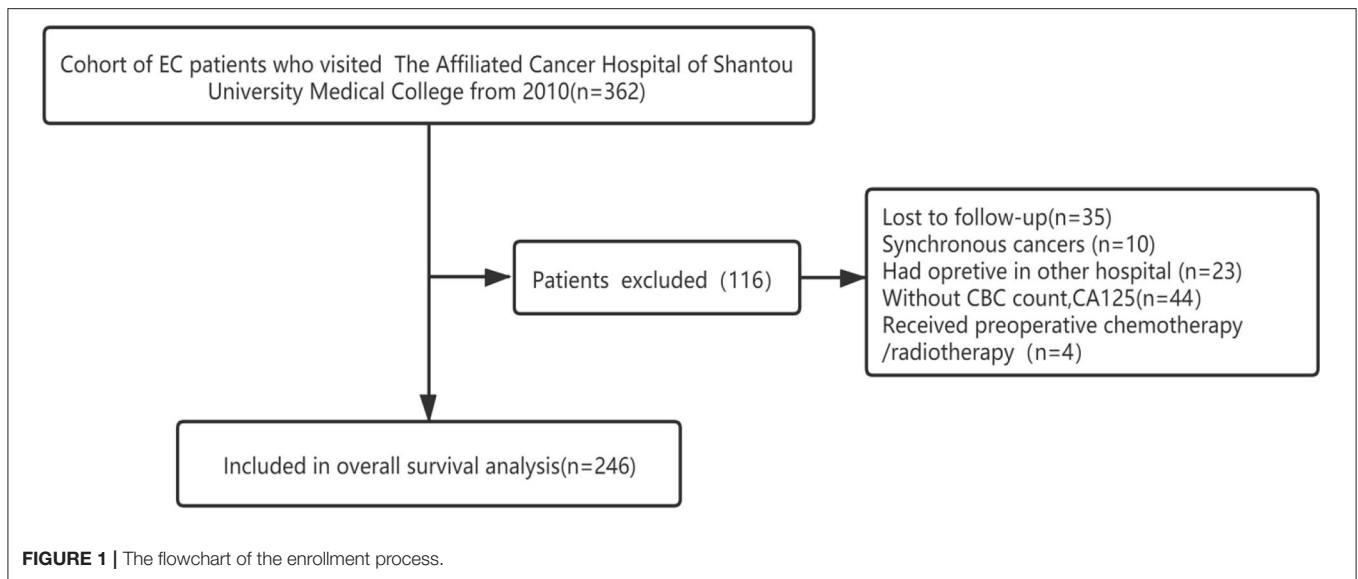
Cohort of EC patients who visited The Affiliated Cancer Hospital of Shantou University Medical College from 2010(n=362)

Patients excluded（116）

Lost to follow-up(n=35)
Synchronous cancers (n=10)
Had opretive in other hospital (n=23)
Without CBC count,CA125(n=44)
Received preoperative chemotherapy /radiotherapy（n=4)

Included in overall survival analysis(n=246)

FIGURE 1 | The flowchart of the enrollment process.